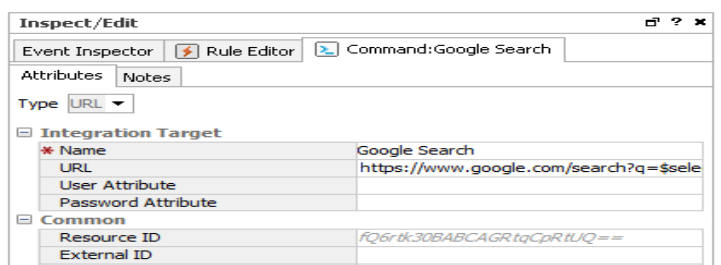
Inspect/Edit

? ✕

Event Inspector | Rule Editor | Command:Google Search

Attributes | Notes

Type URL

⊟ Integration Target

| | |
|---|---|
| * Name | Google Search |
| URL | https://www.google.com/search?q=$sele |
| User Attribute | |
| Password Attribute | |

⊟ Common

| | |
|---|---|
| Resource ID | fQ6rtk30BABCAGRtqCpRtUQ== |
| External ID | |